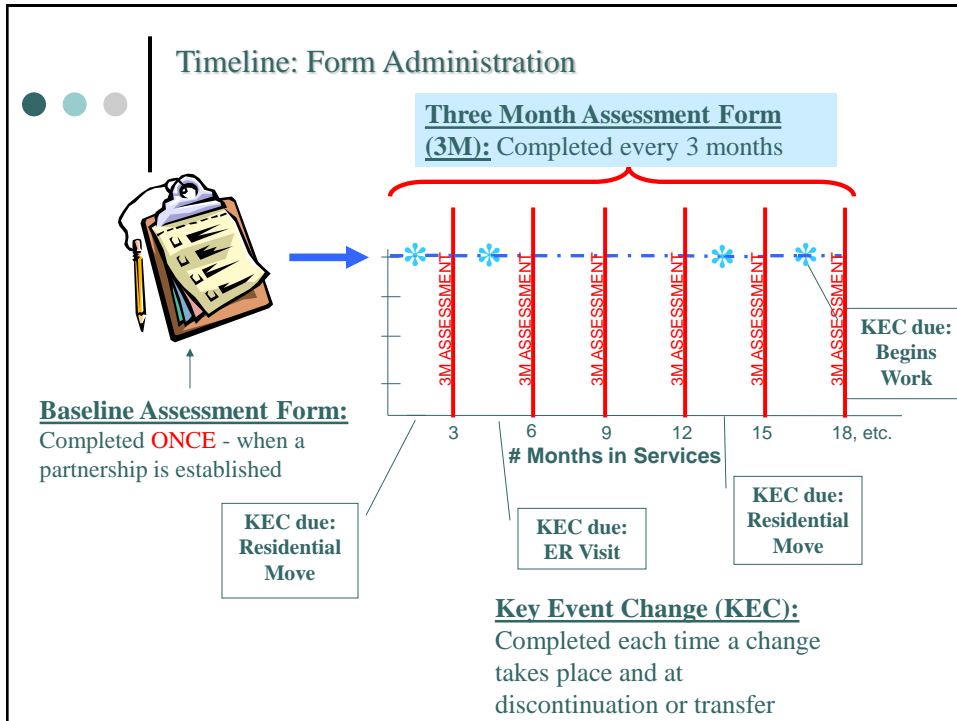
Timeline: Form Administration

Three Month Assessment Form (3M): Completed every 3 months

3M ASSESSMENT

3M ASSESSMENT

3M ASSESSMENT

3M ASSESSMENT

3M ASSESSMENT

3M ASSESSMENT

KEC due: Begins Work

3 6 9 12 15 18, etc.

# Months in Services

Baseline Assessment Form: Completed ONCE - when a partnership is established

KEC due: Residential Move

KEC due: ER Visit

KEC due: Residential Move

Key Event Change (KEC): Completed each time a change takes place and at discontinuation or transfer